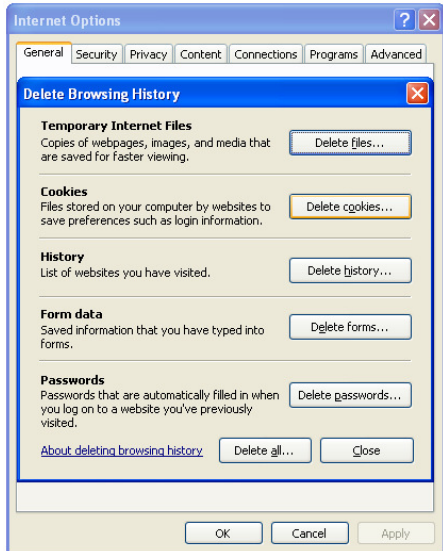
Internet Options

General | Security | Privacy | Content | Connections | Programs | Advanced

Delete Browsing History

Temporary Internet Files
Copies of webpages, images, and media that are saved for faster viewing.

Delete files...

Cookies
Files stored on your computer by websites to save preferences such as login information.

Delete cookies...

History
List of websites you have visited.

Delete history...

Form data
Saved information that you have typed into forms.

Delete forms...

Passwords
Passwords that are automatically filled in when you log on to a website you've previously visited.

Delete passwords...

About deleting browsing history

Delete all...

Close

OK

Cancel

Apply